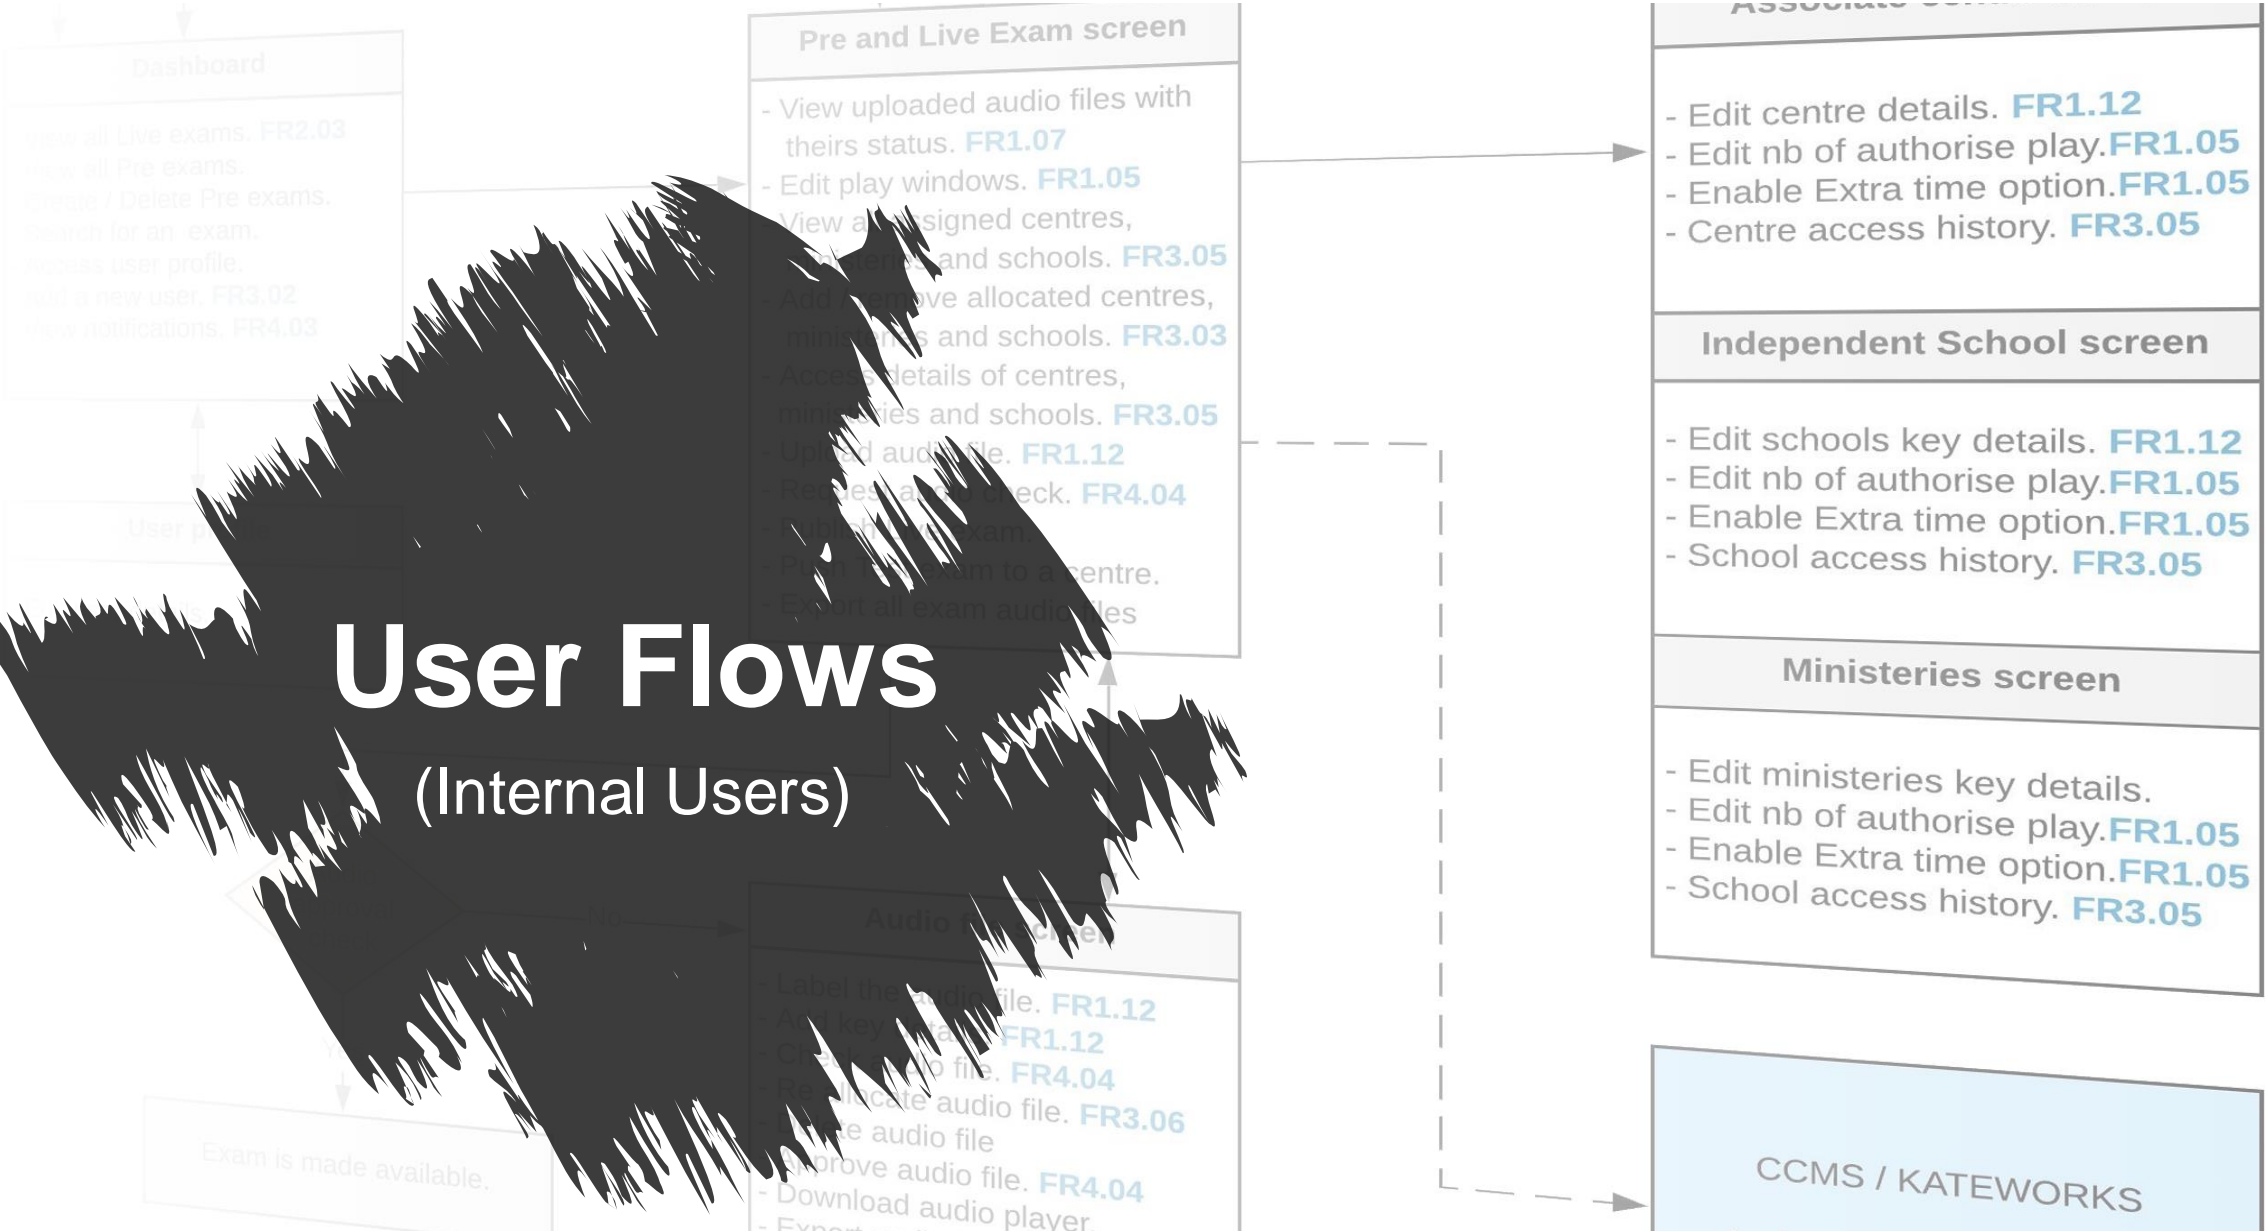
Dashboard

View all Live exams. FR2.03
View all Pre exams.
Create / Delete Pre exams.
Search for an exam.
Access user profile.
Add a new user. FR3.02
View notifications. FR4.03

Pre and Live Exam screen

- View uploaded audio files with theirs status. FR1.07
- Edit play windows. FR1.05
- View a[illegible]ssigned centres, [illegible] and schools. FR3.05
- Add / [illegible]ove allocated centres, minist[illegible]s and schools. FR3.03
- Access details of centres, minist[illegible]ies and schools. FR3.05
- Upl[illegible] audi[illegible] file. FR1.12
- Reques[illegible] a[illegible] check. FR4.04
- Publish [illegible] exam.
- Push T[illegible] exam to a centre.
- Export all exam audio files

User Flows
(Internal Users)

Associate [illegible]

- Edit centre details. FR1.12
- Edit nb of authorise play.FR1.05
- Enable Extra time option.FR1.05
- Centre access history. FR3.05

Independent School screen

- Edit schools key details. FR1.12
- Edit nb of authorise play.FR1.05
- Enable Extra time option.FR1.05
- School access history. FR3.05

Ministeries screen

- Edit ministeries key details.
- Edit nb of authorise play.FR1.05
- Enable Extra time option.FR1.05
- School access history. FR3.05

Audio fi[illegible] screen

- Label the audio file. FR1.12
- Add key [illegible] FR1.12
- Check audio file. FR4.04
- Re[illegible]llocate audio file. FR3.06
- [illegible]te audio file
- Approve audio file. FR4.04
- Download audio player
- Expor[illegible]

No
Y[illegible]

Exam is made available.

CCMS / KATEWORKS